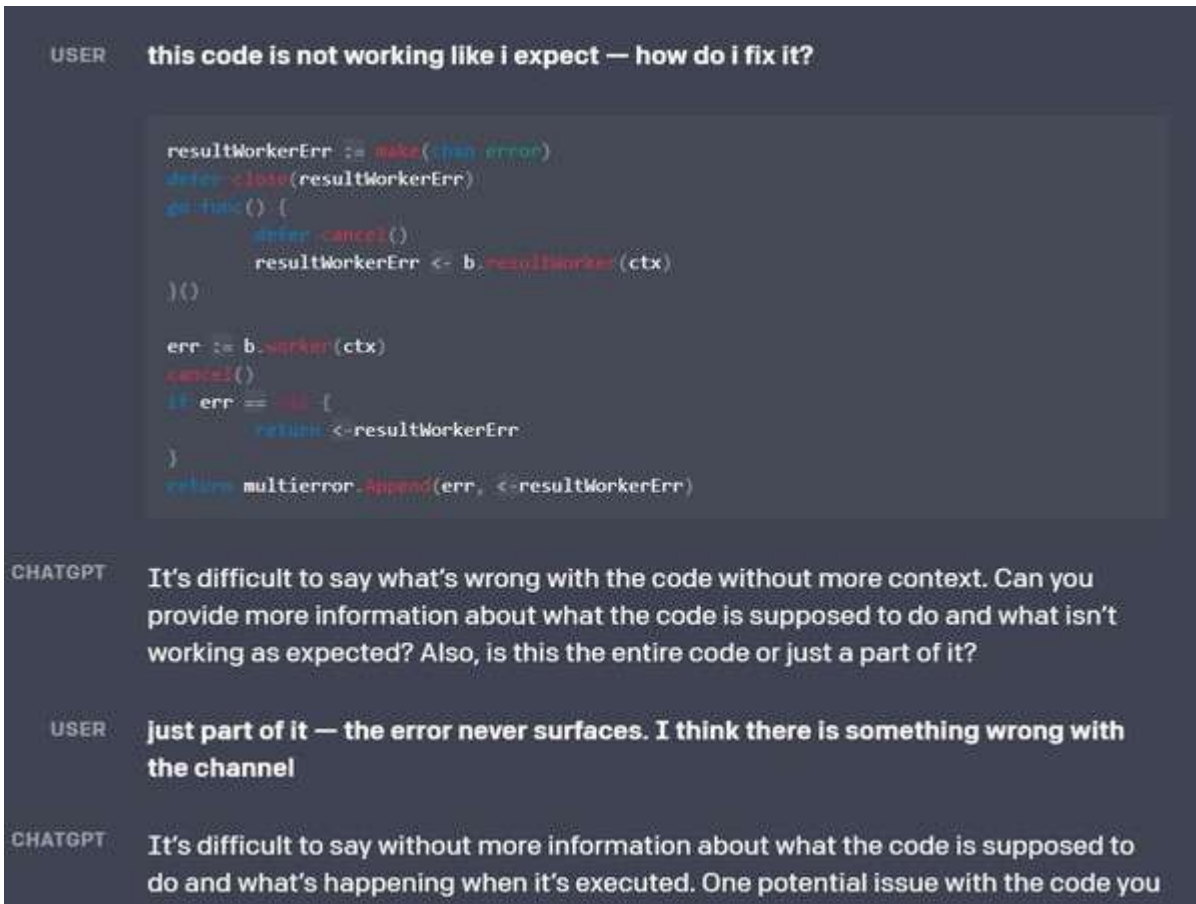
USER this code is not working like i expect — how do i fix it?

```
resultWorkerErr := make(chan error)
defer close(resultWorkerErr)
go func() {
        defer cancel()
        resultWorkerErr <- b.resultWorker(ctx)
}()

err := b.worker(ctx)
cancel()
if err == nil {
        return <-resultWorkerErr
}
return multierror.Append(err, <-resultWorkerErr)
```

CHATGPT It's difficult to say what's wrong with the code without more context. Can you provide more information about what the code is supposed to do and what isn't working as expected? Also, is this the entire code or just a part of it?

USER just part of it — the error never surfaces. I think there is something wrong with the channel

CHATGPT It's difficult to say without more information about what the code is supposed to do and what's happening when it's executed. One potential issue with the code you